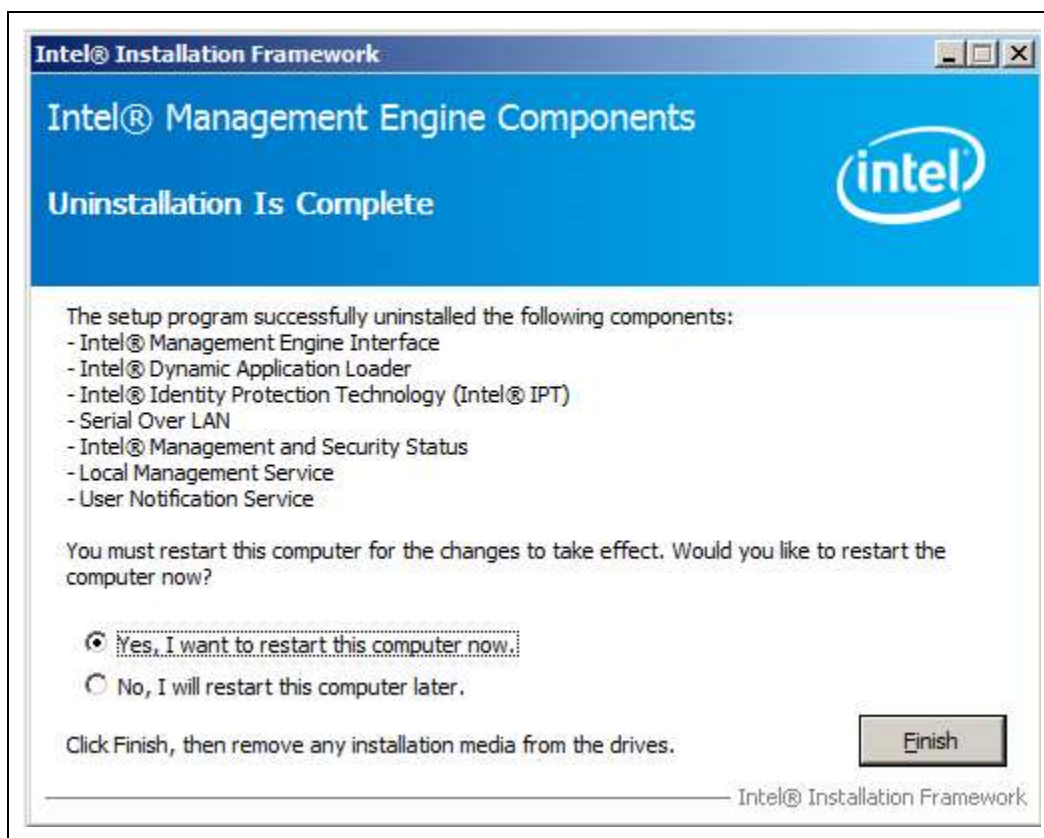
Intel® Installation Framework

Intel® Management Engine Components

Uninstallation Is Complete

intel

The setup program successfully uninstalled the following components:
- Intel® Management Engine Interface
- Intel® Dynamic Application Loader
- Intel® Identity Protection Technology (Intel® IPT)
- Serial Over LAN
- Intel® Management and Security Status
- Local Management Service
- User Notification Service

You must restart this computer for the changes to take effect. Would you like to restart the computer now?

Yes, I want to restart this computer now.

No, I will restart this computer later.

Click Finish, then remove any installation media from the drives.

Finish

Intel® Installation Framework